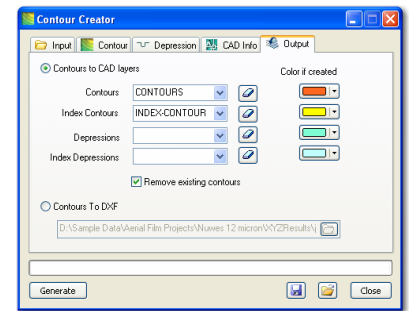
Contour Creator

Input | Contour | Depression | CAD Info | Output

Contours to CAD layers

Color if created

Contours CONTOURS

Index Contours INDEX-CONTOUR

Depressions

Index Depressions

Remove existing contours

Contours To DXF

D:\Sample Data\Aerial Film Projects\Nuwes 12 micron\XYZResults\

Generate

Close